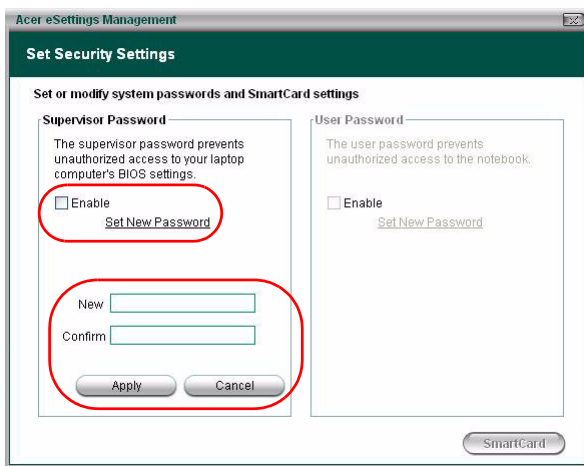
Acer eSettings Management

Set Security Settings

Set or modify system passwords and SmartCard settings

Supervisor Password

The supervisor password prevents unauthorized access to your laptop computer's BIOS settings.

Enable

Set New Password

New

Confirm

Apply

Cancel

User Password

The user password prevents unauthorized access to the notebook.

Enable

Set New Password

SmartCard